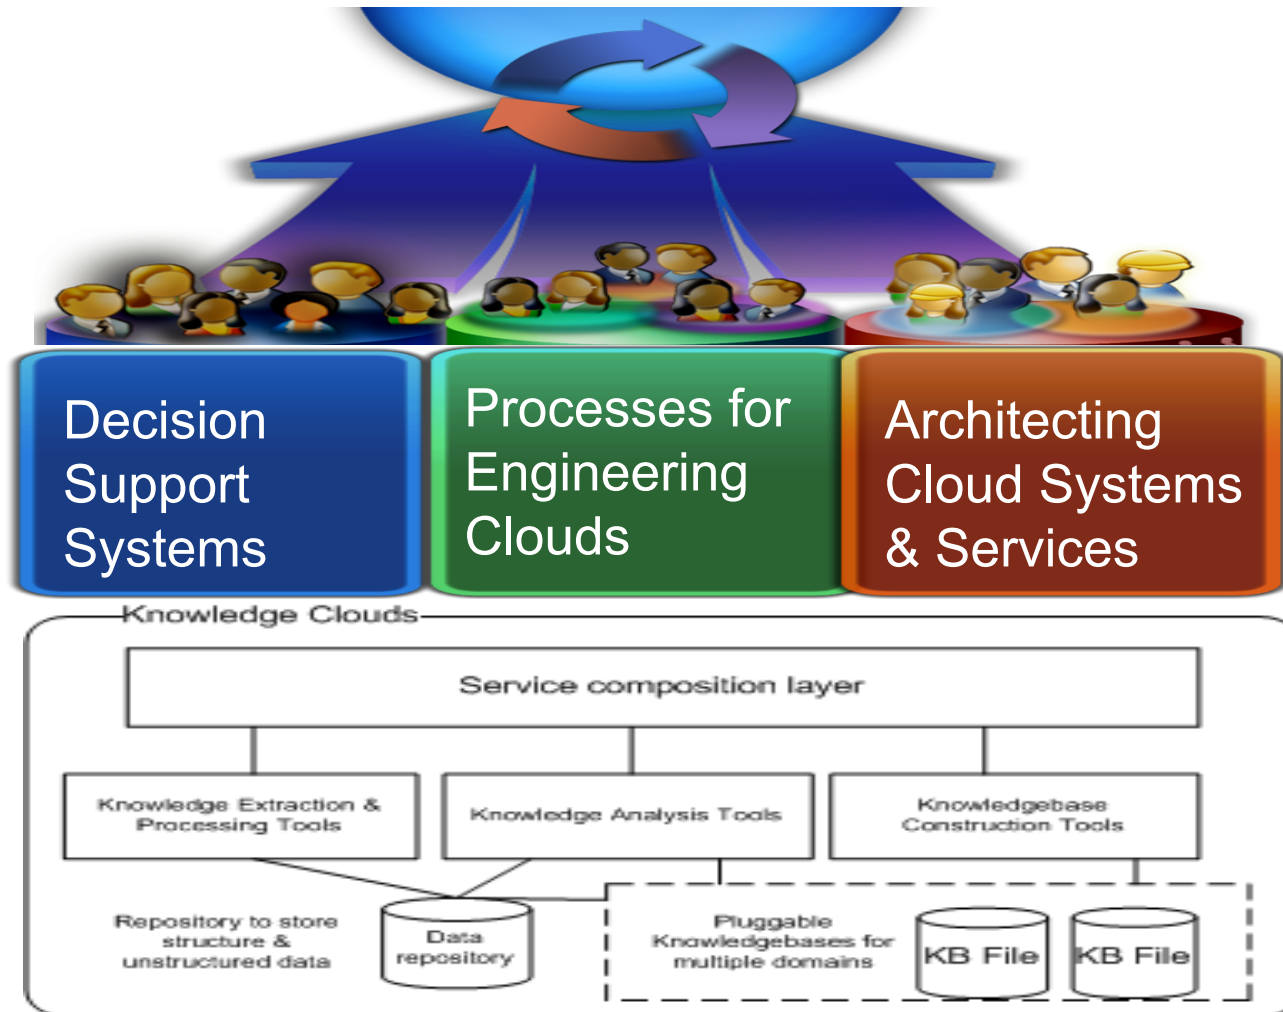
Decision Support Systems

Processes for Engineering Clouds

Architecting Cloud Systems & Services

Knowledge Clouds

Service composition layer

Knowledge Extraction & Processing Tools

Knowledge Analysis Tools

Knowledgebase Construction Tools

Repository to store structure & unstructured data

Data repository

Pluggable Knowledgebases for multiple domains

KB File

KB File